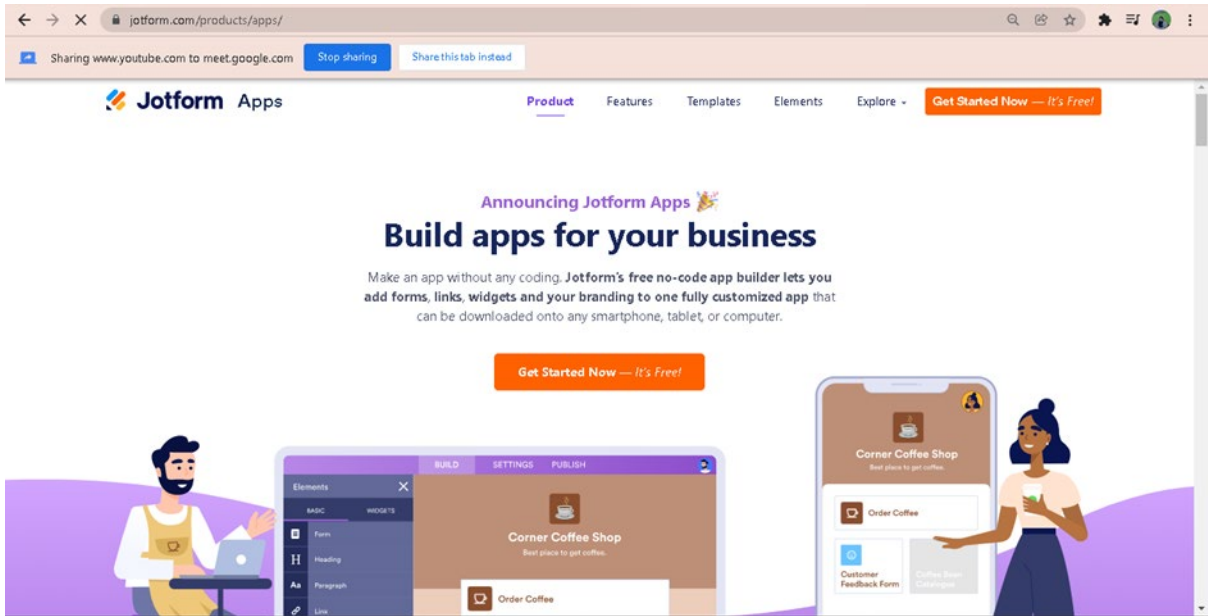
jotform.com/products/apps/

Sharing www.youtube.com to meet.google.com Stop sharing Share this tab instead

Jotform Apps

Product Features Templates Elements Explore Get Started Now — It's Free!

Announcing Jotform Apps

Build apps for your business

Make an app without any coding. Jotform's free no-code app builder lets you add forms, links, widgets and your branding to one fully customized app that can be downloaded onto any smartphone, tablet, or computer.

Get Started Now — It's Free!

BUILD SETTINGS PUBLISH

Elements

BASIC WIDGETS

Form

Heading

Paragraph

Link

Corner Coffee Shop

Best place to get coffee.

Order Coffee

Corner Coffee Shop

Best place to get coffee.

Order Coffee

Customer Feedback Form

Coffee Bean Catalogue